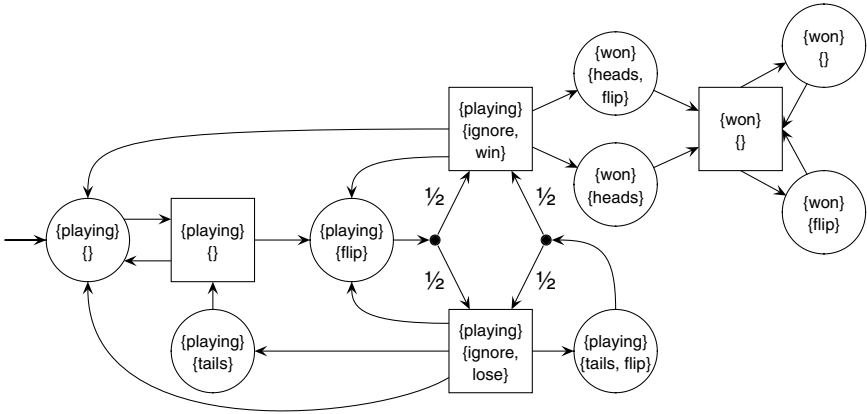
{playing}
{}

{playing}
{}

{playing}
{flip}

{playing}
{ignore, win}

{won}
{heads, flip}

{won}
{heads}

{won}
{}

{won}
{}

{won}
{flip}

½

½

½

½

{playing}
{tails}

{playing}
{ignore, lose}

{playing}
{tails, flip}